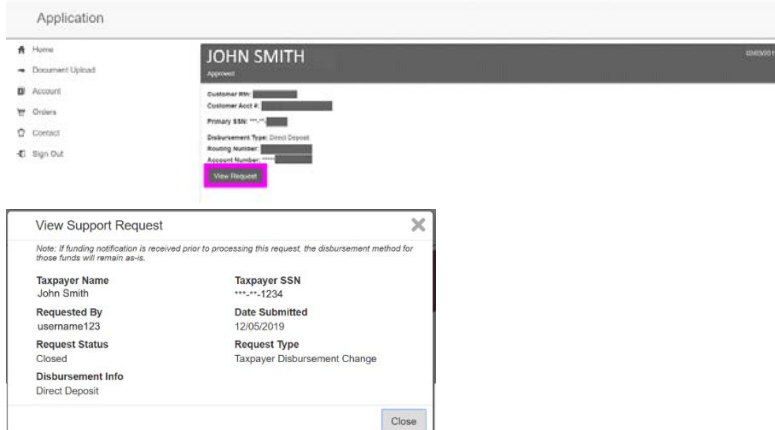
Application

Home
Document Upload
Account
Orders
Contact
Sign Out

JOHN SMITH
Approved
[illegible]

Customer Rtn:
Customer Acct #:
Primary SSN: ***-**-
Disbursement Type: Direct Deposit
Routing Number:
Account Number: *****
View Request

View Support Request

Note: If funding notification is received prior to processing this request, the disbursement method for those funds will remain as-is.

Taxpayer Name
John Smith

Taxpayer SSN
***-**-1234

Requested By
username123

Date Submitted
12/05/2019

Request Status
Closed

Request Type
Taxpayer Disbursement Change

Disbursement Info
Direct Deposit

Close